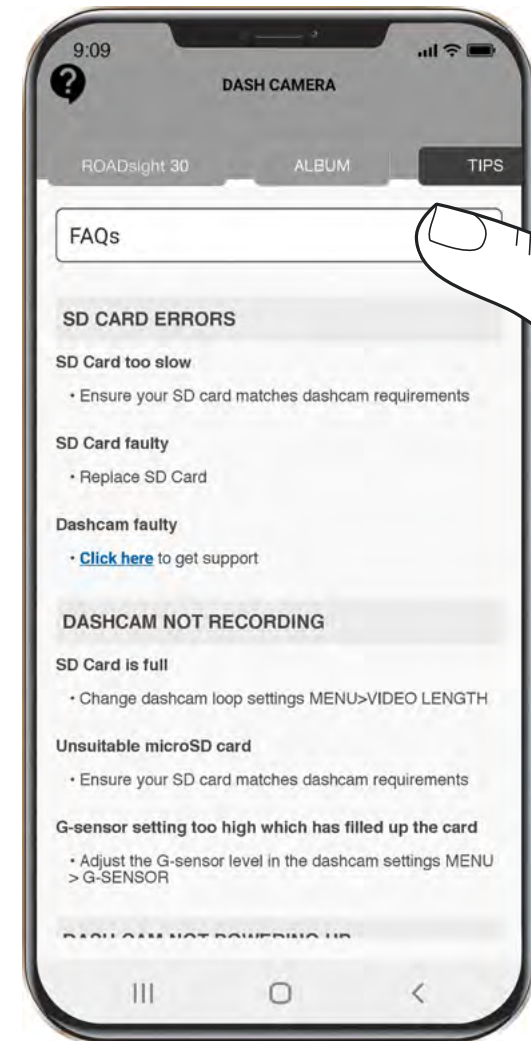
9:09

DASH CAMERA

ROADsight 30 | ALBUM | TIPS

FAQs

SD CARD ERRORS

SD Card too slow

• Ensure your SD card matches dashcam requirements

SD Card faulty

• Replace SD Card

Dashcam faulty

• Click here to get support

DASHCAM NOT RECORDING

SD Card is full

• Change dashcam loop settings MENU>VIDEO LENGTH

Unsuitable microSD card

• Ensure your SD card matches dashcam requirements

G-sensor setting too high which has filled up the card

• Adjust the G-sensor level in the dashcam settings MENU > G-SENSOR

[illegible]